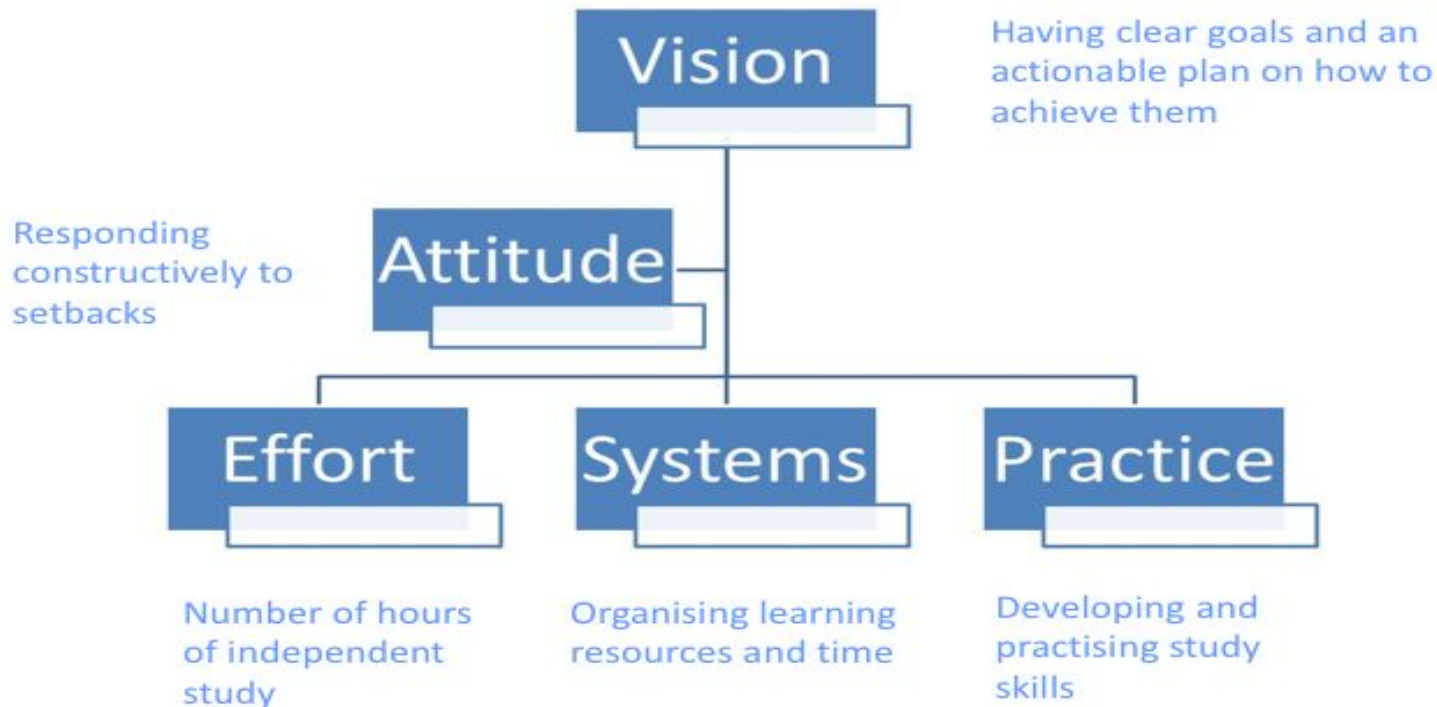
Vision

Having clear goals and an actionable plan on how to achieve them

Responding constructively to setbacks

Attitude

Effort

Systems

Practice

Number of hours of independent study

Organising learning resources and time

Developing and practising study skills